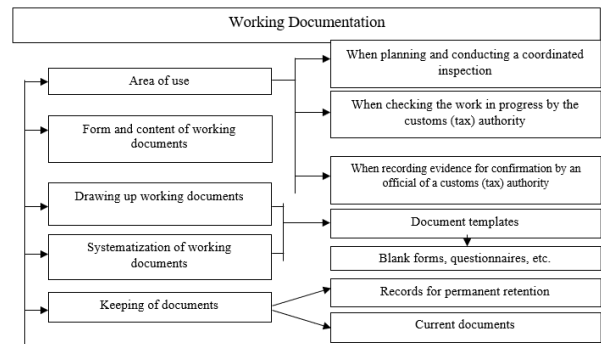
Working Documentation

Area of use

Form and content of working documents

Drawing up working documents

Systematization of working documents

Keeping of documents

When planning and conducting a coordinated inspection

When checking the work in progress by the customs (tax) authority

When recording evidence for confirmation by an official of a customs (tax) authority

Document templates

Blank forms, questionnaires, etc.

Records for permanent retention

Current documents